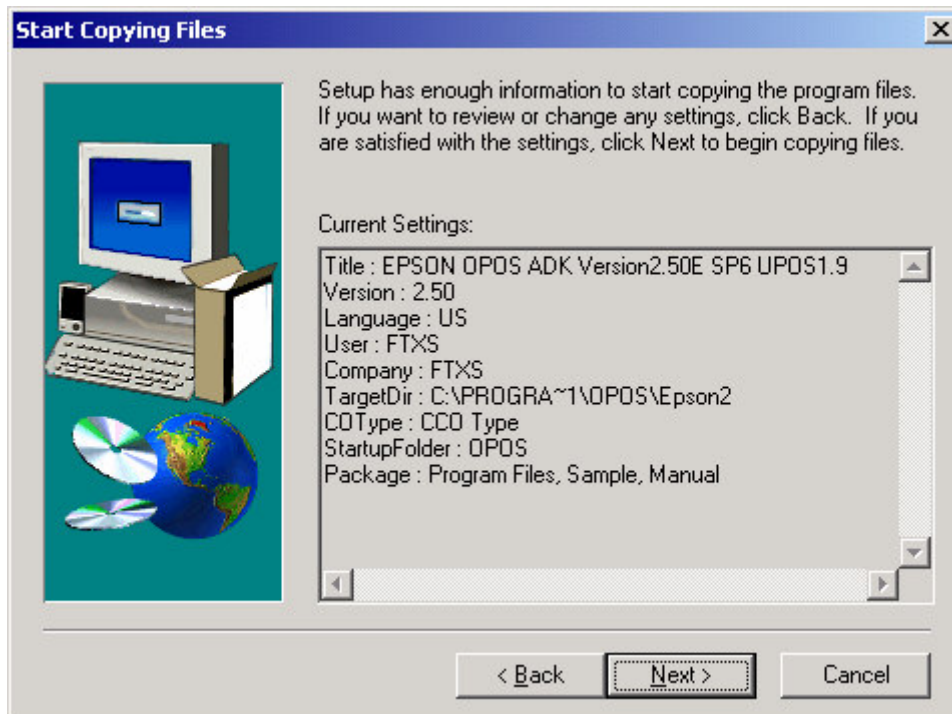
Start Copying Files

Setup has enough information to start copying the program files. If you want to review or change any settings, click Back. If you are satisfied with the settings, click Next to begin copying files.

Current Settings:

Title : EPSON OPOS ADK Version2.50E SP6 UPOS1.9
Version : 2.50
Language : US
User : FTXS
Company : FTXS
TargetDir : C:\PROGRA~1\OPOS\Epson2
COType : CCO Type
StartupFolder : OPOS
Package : Program Files, Sample, Manual

< Back
Next >
Cancel